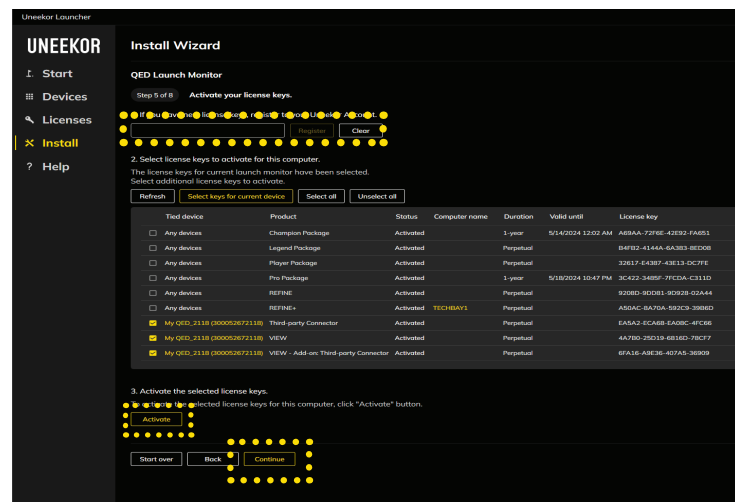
Uneekor Launcher

UNEEKOR

Start
Devices
Licenses
Install
Help

Install Wizard

QED Launch Monitor

Step 5 of 8 Activate your license keys.

If you have new license keys, register to your Uneekor Account.

Register Clear

2. Select license keys to activate for this computer.

The license keys for current launch monitor have been selected.
Select additional license keys to activate.

Refresh Select keys for current device Select all Unselect all

| | Tied device | Product | Status | Computer name | Duration | Valid until | License key |
|---|---|---|---|---|---|---|---|
| | Any devices | Champion Package | Activated | | 1-year | 5/14/2024 12:02 AM | A69AA-72F6E-42E92-FA651 |
| | Any devices | Legend Package | Activated | | Perpetual | | B4FB2-4144A-6A383-BED08 |
| | Any devices | Player Package | Activated | | Perpetual | | 32617-E4387-43E13-DC7FE |
| | Any devices | Pro Package | Activated | | 1-year | 5/18/2024 10:47 PM | 3C422-3485F-7FCDA-C311D |
| | Any devices | REFINE | Activated | | Perpetual | | 920BD-9DD81-9D928-02A44 |
| | Any devices | REFINE+ | Activated | TECHBAY1 | Perpetual | | A50AC-8A70A-592C9-39B6D |
| | My QED_2118 (300052672118) | Third-party Connector | Activated | | Perpetual | | EA5A2-ECA6B-EA08C-4FC66 |
| | My QED_2118 (300052672118) | VIEW | Activated | | Perpetual | | 4A7B0-25D19-6B16D-78CF7 |
| | My QED_2118 (300052672118) | VIEW - Add-on: Third-party Connector | Activated | | Perpetual | | 6FA16-A9E36-407A5-36909 |

3. Activate the selected license keys.

To activate the selected license keys for this computer, click "Activate" button.

Activate

Start over Back Continue